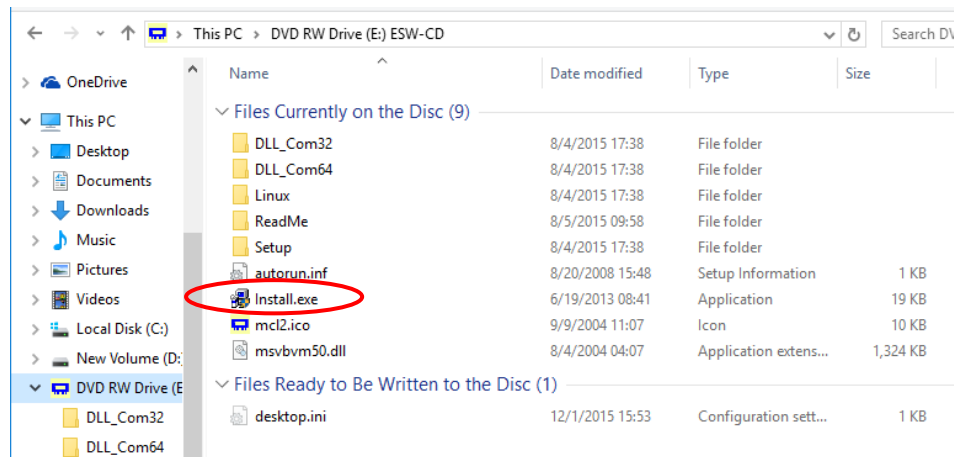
This PC > DVD RW Drive (E:) ESW-CD

Search DV

OneDrive
This PC
Desktop
Documents
Downloads
Music
Pictures
Videos
Local Disk (C:)
New Volume (D:
DVD RW Drive (E
DLL_Com32
DLL_Com64

| Name | Date modified | Type | Size |
|---|---|---|---|
| Files Currently on the Disc (9) | | | |
| DLL_Com32 | 8/4/2015 17:38 | File folder | |
| DLL_Com64 | 8/4/2015 17:38 | File folder | |
| Linux | 8/4/2015 17:38 | File folder | |
| ReadMe | 8/5/2015 09:58 | File folder | |
| Setup | 8/4/2015 17:38 | File folder | |
| autorun.inf | 8/20/2008 15:48 | Setup Information | 1 KB |
| Install.exe | 6/19/2013 08:41 | Application | 19 KB |
| mcl2.ico | 9/9/2004 11:07 | Icon | 10 KB |
| msvbvm50.dll | 8/4/2004 04:07 | Application extens... | 1,324 KB |
| Files Ready to Be Written to the Disc (1) | | | |
| desktop.ini | 12/1/2015 15:53 | Configuration sett... | 1 KB |